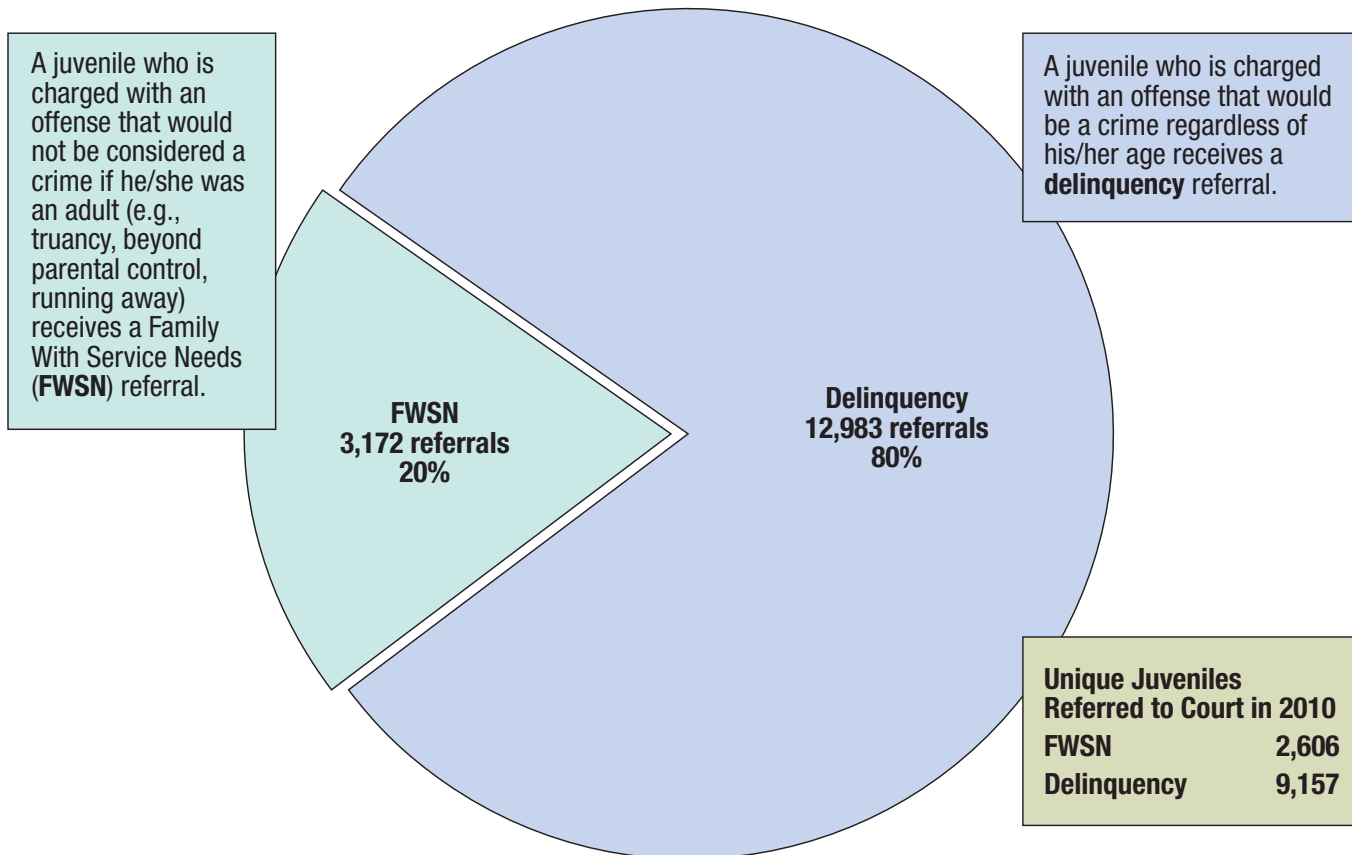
A juvenile who is charged with an offense that would not be considered a crime if he/she was an adult (e.g., truancy, beyond parental control, running away) receives a Family With Service Needs (FWSN) referral.

A juvenile who is charged with an offense that would be a crime regardless of his/her age receives a delinquency referral.

FWSN
3,172 referrals
20%

Delinquency
12,983 referrals
80%

Unique Juveniles Referred to Court in 2010

| FWSN | 2,606 |
|---|---|
| Delinquency | 9,157 |